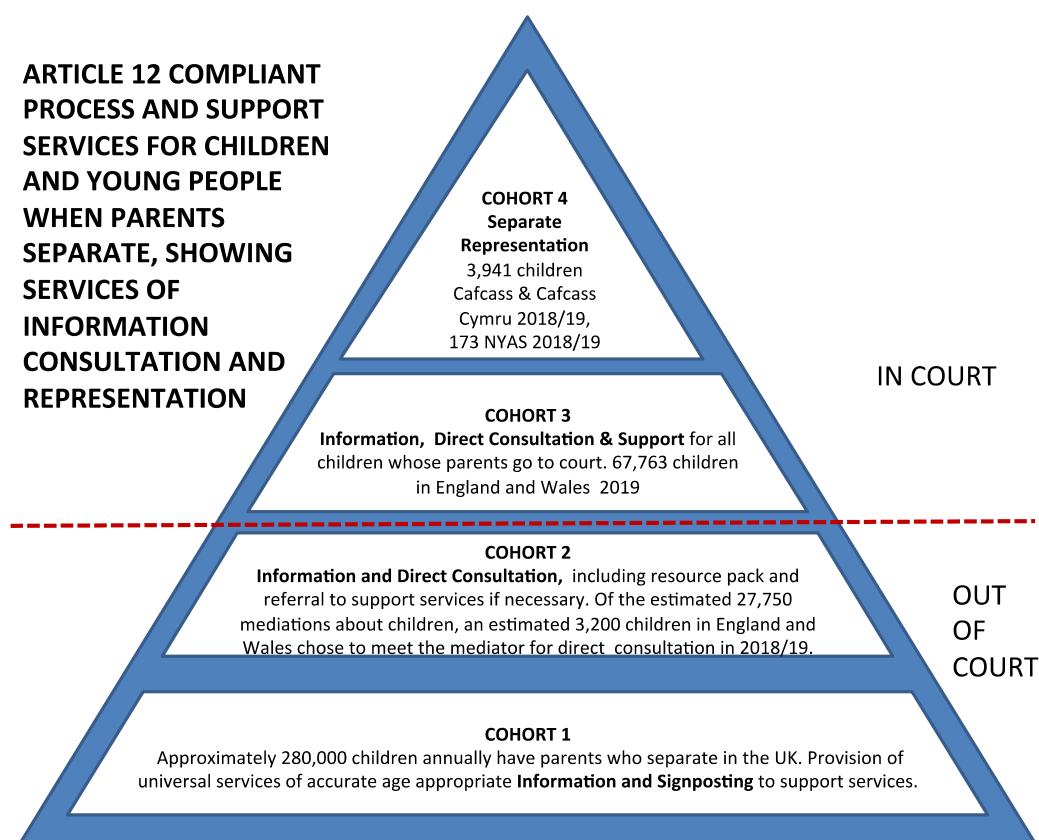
ARTICLE 12 COMPLIANT PROCESS AND SUPPORT SERVICES FOR CHILDREN AND YOUNG PEOPLE WHEN PARENTS SEPARATE, SHOWING SERVICES OF INFORMATION CONSULTATION AND REPRESENTATION

COHORT 4
Separate Representation
3,941 children Cafcass & Cafcass Cymru 2018/19, 173 NYAS 2018/19

IN COURT

COHORT 3
Information, Direct Consultation & Support for all children whose parents go to court. 67,763 children in England and Wales 2019

COHORT 2
Information and Direct Consultation, including resource pack and referral to support services if necessary. Of the estimated 27,750 mediations about children, an estimated 3,200 children in England and Wales chose to meet the mediator for direct consultation in 2018/19.

OUT OF COURT

COHORT 1
Approximately 280,000 children annually have parents who separate in the UK. Provision of universal services of accurate age appropriate Information and Signposting to support services.